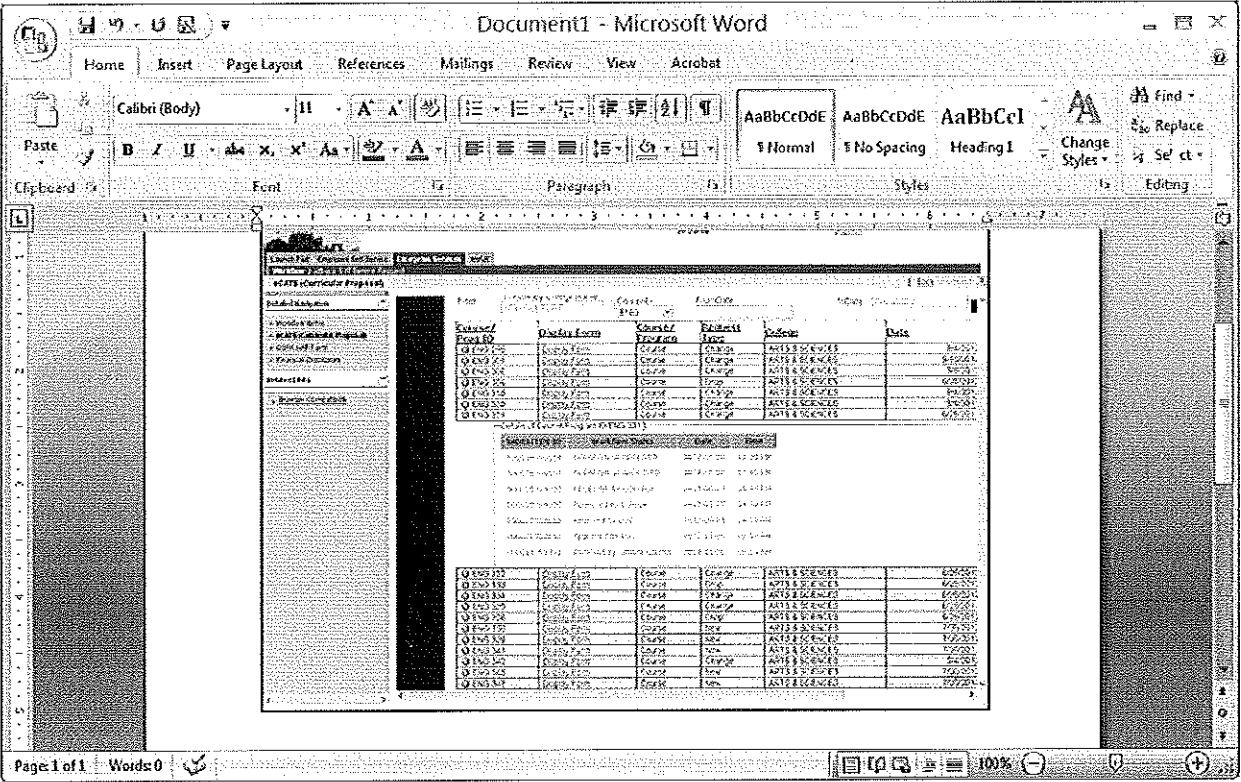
Document1 - Microsoft Word

Home Insert Page Layout References Mailings Review View Acrobat

Paste
Clipboard

Calibri (Body) 11
Font

Paragraph

AaBbCcDdE ¶ Normal
AaBbCcDdE ¶ No Spacing
AaBbCcI Heading 1
Change Styles
Styles

Find
Replace
Select
Editing

eCATS (Curricular Proposal)

| Course/ Prog ID | Display Form | Course/ Program | Proposal Type | College | Date |
|---|---|---|---|---|---|
| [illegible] | Display Form | Course | Change | ARTS & SCIENCES | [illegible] |
| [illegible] | Display Form | Course | Change | ARTS & SCIENCES | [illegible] |
| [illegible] | Display Form | Course | Change | ARTS & SCIENCES | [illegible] |
| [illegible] | Display Form | Course | Drop | ARTS & SCIENCES | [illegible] |
| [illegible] | Display Form | Course | Change | ARTS & SCIENCES | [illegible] |
| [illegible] | Display Form | Course | Change | ARTS & SCIENCES | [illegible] |
| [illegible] | Display Form | Course | Change | ARTS & SCIENCES | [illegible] |

| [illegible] | Workflow Status | Date | Time |
|---|---|---|---|
| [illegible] | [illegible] | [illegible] | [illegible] |

| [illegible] | Display Form | Course | Change | ARTS & SCIENCES | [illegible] |
|---|---|---|---|---|---|
| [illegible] | Display Form | Course | Drop | ARTS & SCIENCES | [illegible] |
| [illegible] | Display Form | Course | Change | ARTS & SCIENCES | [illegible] |
| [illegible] | Display Form | Course | Change | ARTS & SCIENCES | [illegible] |
| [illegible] | Display Form | Course | Drop | ARTS & SCIENCES | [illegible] |
| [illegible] | Display Form | Course | New | ARTS & SCIENCES | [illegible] |
| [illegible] | Display Form | Course | New | ARTS & SCIENCES | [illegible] |
| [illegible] | Display Form | Course | New | ARTS & SCIENCES | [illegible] |
| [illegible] | Display Form | Course | Change | ARTS & SCIENCES | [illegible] |
| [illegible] | Display Form | Course | New | ARTS & SCIENCES | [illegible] |
| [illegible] | Display Form | Course | New | ARTS & SCIENCES | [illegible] |

Page 1 of 1 Words: 0 100%